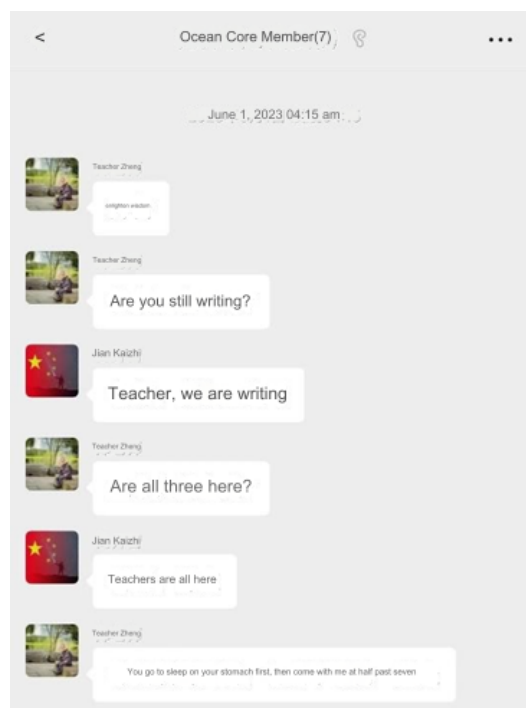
<

Ocean Core Member(7)

...

June 1, 2023 04:15 am

Teacher Zheng

enlighten wisdom

Teacher Zheng

Are you still writing?

Jian Kaizhi

Teacher, we are writing

Teacher Zheng

Are all three here?

Jian Kaizhi

Teachers are all here

Teacher Zheng

You go to sleep on your stomach first, then come with me at half past seven